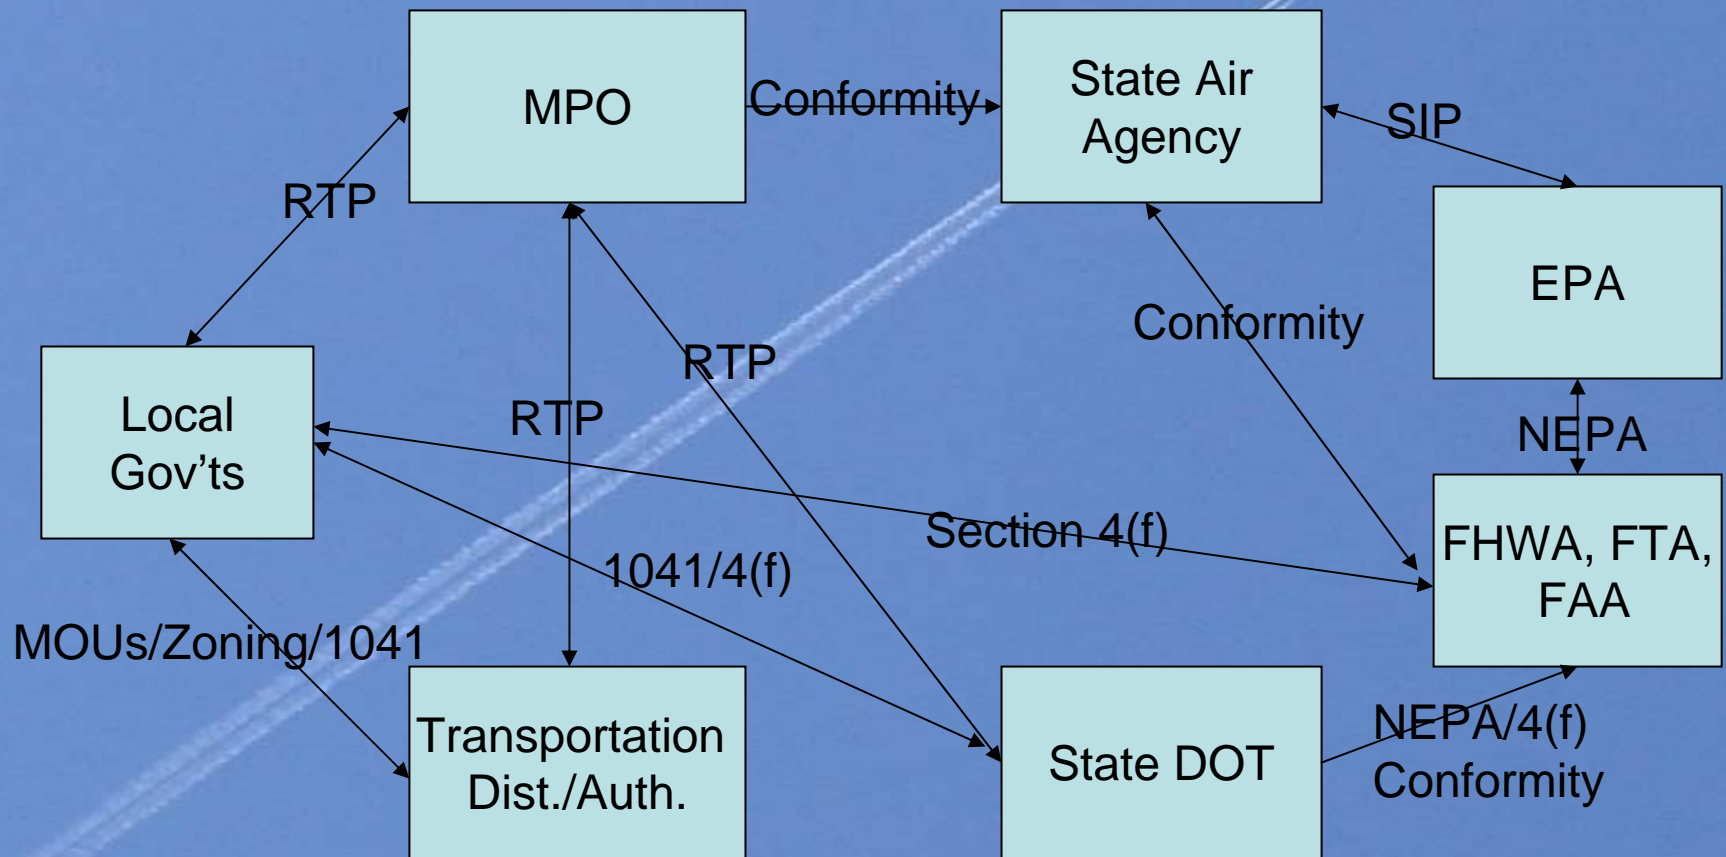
MPO

Conformity

State Air Agency

SIP

EPA

RTP

Local Gov’ts

RTP

RTP

Conformity

NEPA

Section 4(f)

FHWA, FTA, FAA

1041/4(f)

MOUs/Zoning/1041

Transportation Dist./Auth.

State DOT

NEPA/4(f) Conformity